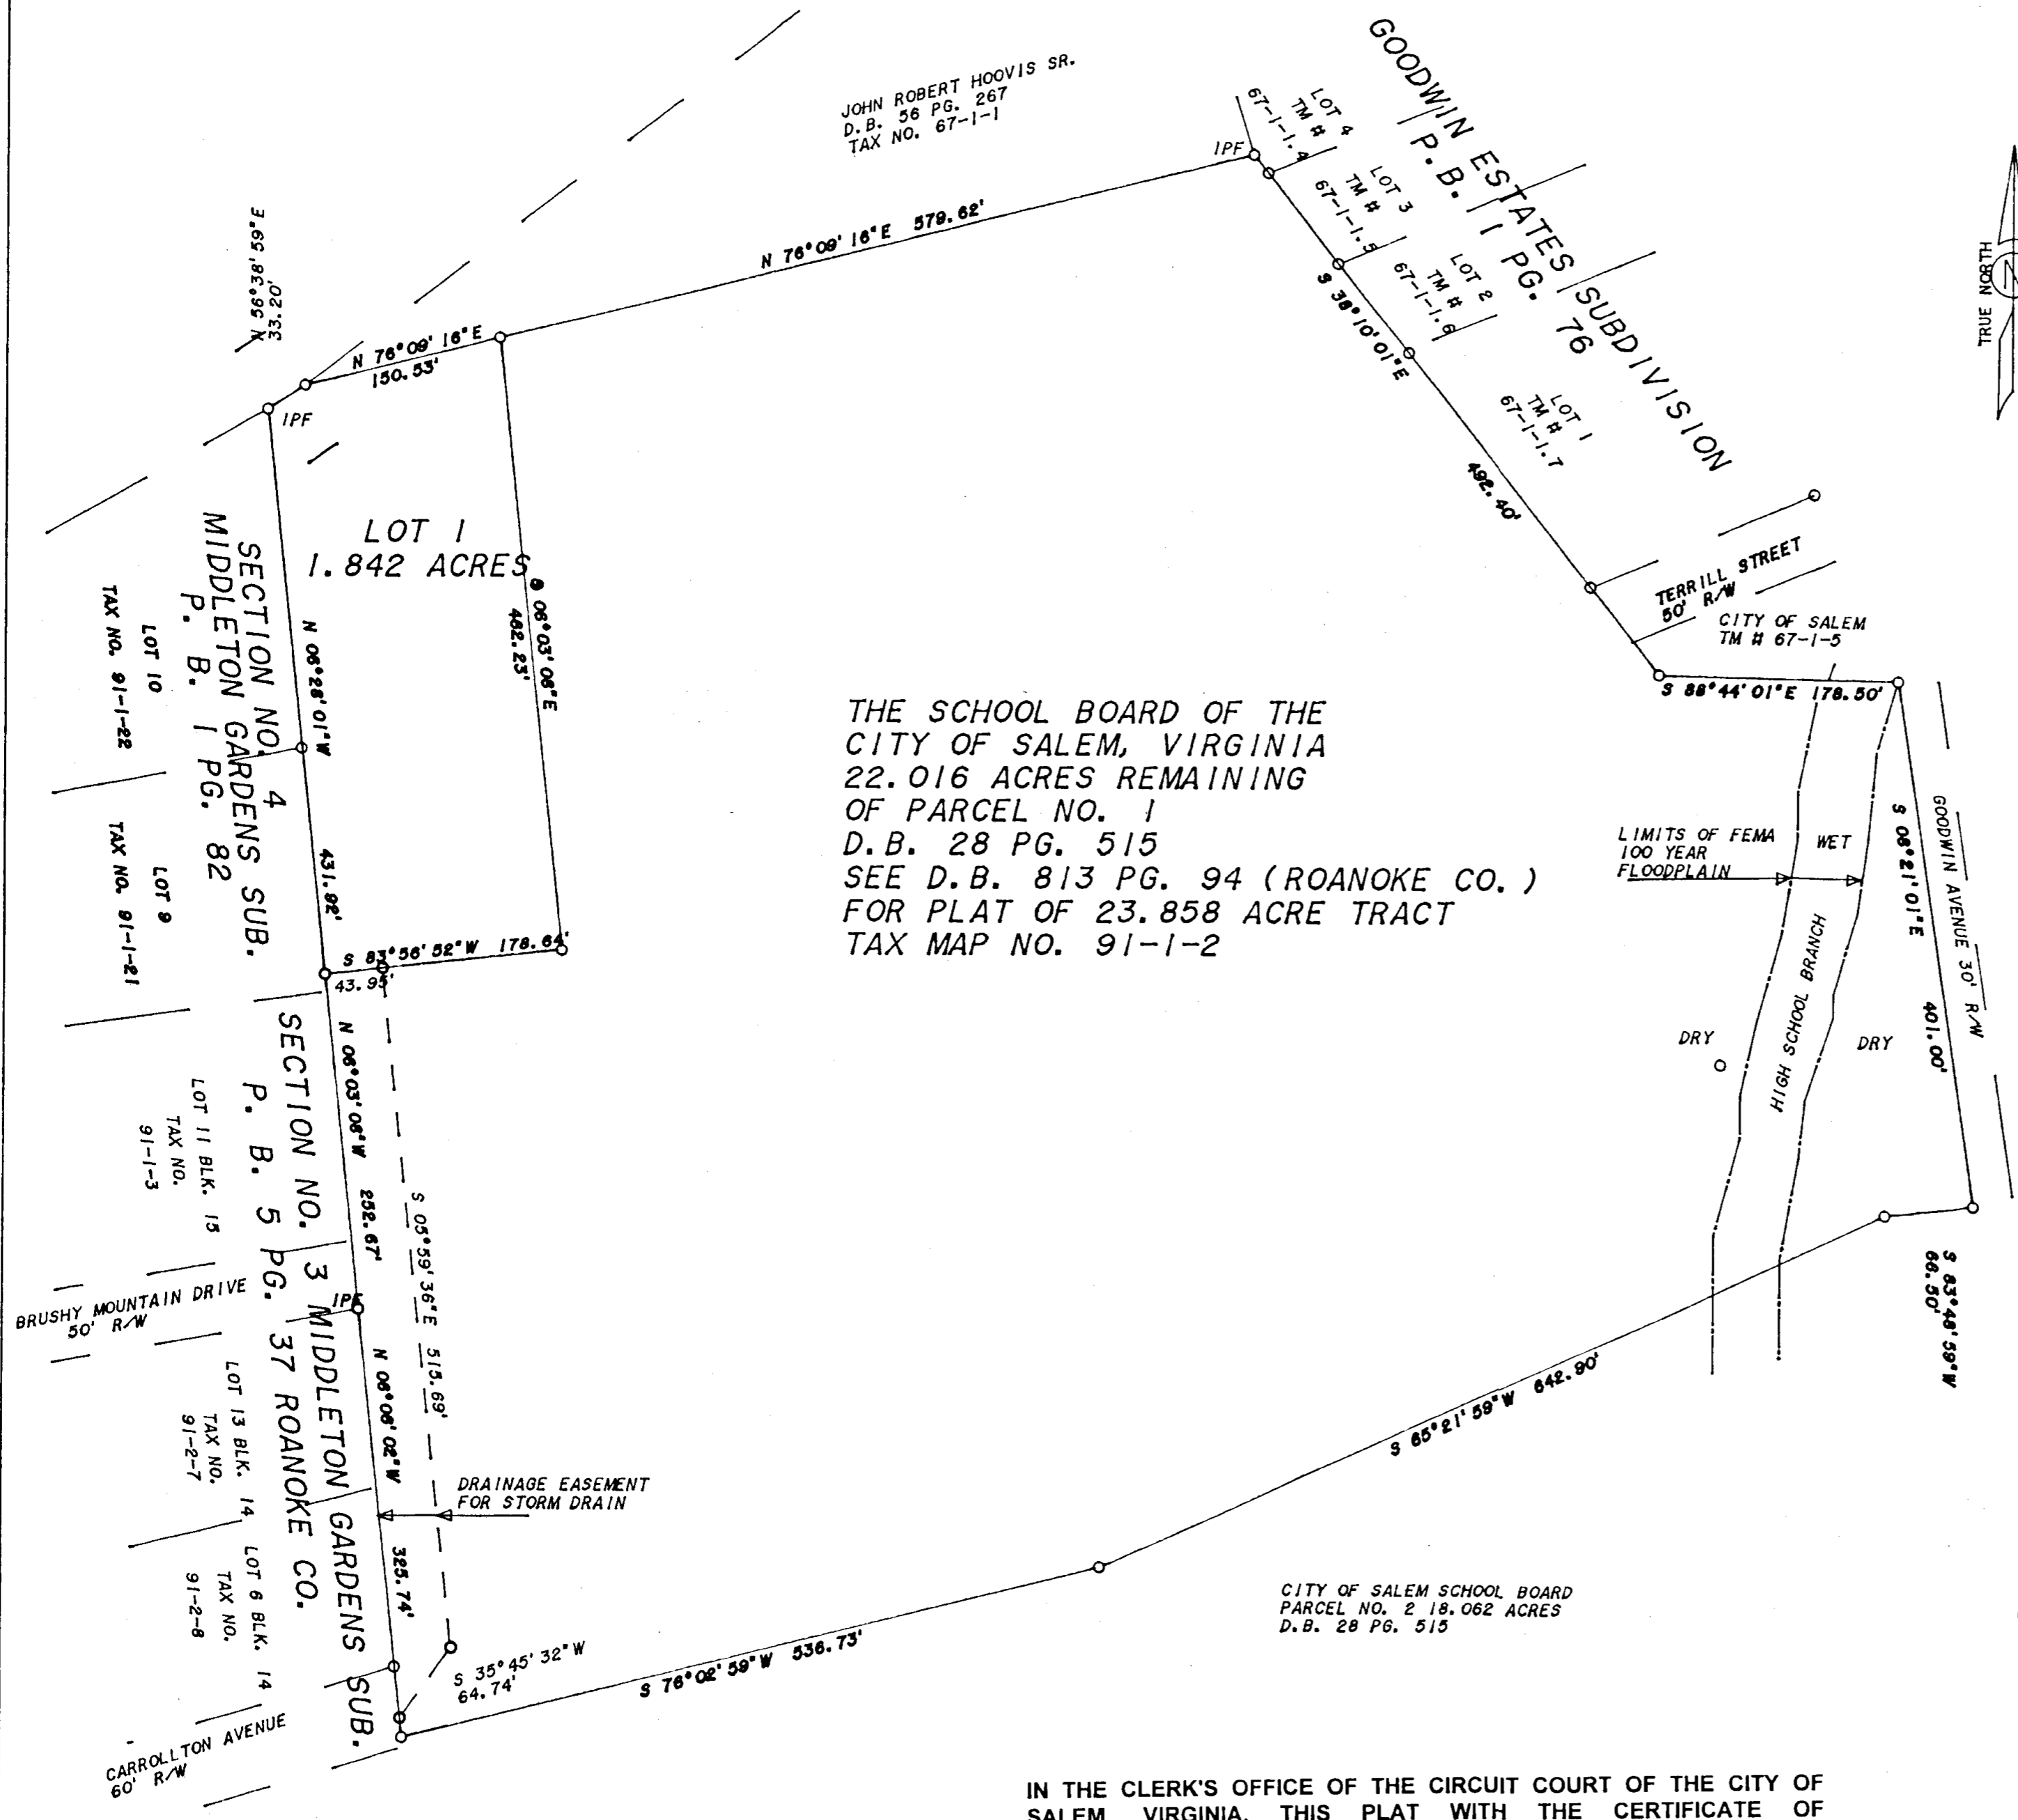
JOHN ROBERT HOOVIS SR.
D.B. 56 PG. 267
TAX NO. 67-1-1

GOODWIN ESTATES SUBDIVISION
P.B. 1 PG. 76

LOT 4
TM #
67-1-1.4

LOT 3
TM #
67-1-1.5

LOT 2
TM #
67-1-1.6

LOT 1
TM #
67-1-1.7

TRUE NORTH

IPF
N 76°09' 16" E 579.62'
S 38°10' 01" E
492.40'

N 56°38' 59" E
33.20'
N 76°09' 16" E
150.53'
IPF

LOT 1
1.842 ACRES
S 06°03' 06" E
462.23'

SECTION NO. 4
MIDDLETON GARDENS SUB.
P. B. 1 PG. 82

LOT 10
TAX NO. 91-1-22

LOT 9
TAX NO. 91-1-21

N 06°28' 01" W
431.92'

S 83°56' 52" W 178.64'
43.95'

TERRILL STREET
50' R/W
CITY OF SALEM
TM # 67-1-5
S 88°44' 01" E 178.50'

THE SCHOOL BOARD OF THE
CITY OF SALEM, VIRGINIA
22.016 ACRES REMAINING
OF PARCEL NO. 1
D.B. 28 PG. 515
SEE D.B. 813 PG. 94 (ROANOKE CO.)
FOR PLAT OF 23.858 ACRE TRACT
TAX MAP NO. 91-1-2

LIMITS OF FEMA
100 YEAR
FLOODPLAIN
WET
S 08°21' 01" E
GOODWIN AVENUE 30' R/W
401.00'
DRY
HIGH SCHOOL BRANCH
DRY

SECTION NO. 3 MIDDLETON GARDENS SUB.
P. B. 5 PG. 37 ROANOKE CO.

LOT 11 BLK. 15
TAX NO.
91-1-3

N 06°03' 06" W
252.67'
S 05°59' 36" E 515.69'

BRUSHY MOUNTAIN DRIVE
50' R/W
IPF

LOT 13 BLK. 14
TAX NO.
91-2-7

N 06°06' 02" W
325.74'

DRAINAGE EASEMENT
FOR STORM DRAIN

LOT 6 BLK. 14
TAX NO.
91-2-8

S 83°48' 59" W
66.50'

S 65°21' 59" W 642.90'

CITY OF SALEM SCHOOL BOARD
PARCEL NO. 2 18.062 ACRES
D.B. 28 PG. 515

S 35°45' 32" W
64.74'
S 76°02' 59" W 536.73'

CARROLLTON AVENUE
60' R/W

IN THE CLERK'S OFFICE OF THE CIRCUIT COURT OF THE CITY OF SALEM, VIRGINIA, THIS PLAT WITH THE CERTIFICATE OF